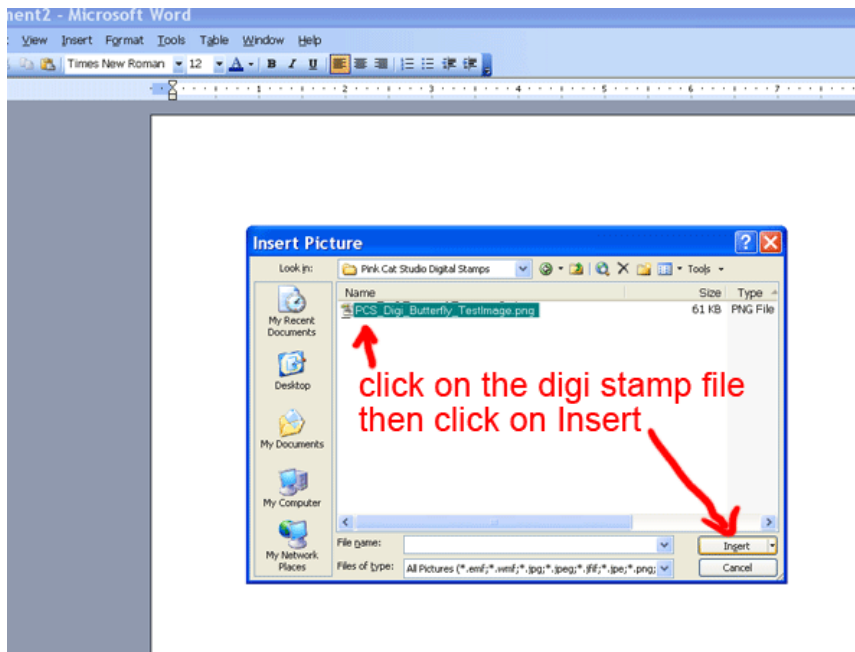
ment2 - Microsoft Word

View Insert Format Tools Table Window Help

Times New Roman 12 A B I U

Insert Picture

Look in: Pink Cat Studio Digital Stamps

Tools

Name Size Type

PCS_Digi_Butterfly_TestImage.png 61 KB PNG File

My Recent Documents

Desktop

My Documents

My Computer

My Network Places

click on the digi stamp file then click on Insert

File name:

Files of type: All Pictures (*.emf;*.wmf;*.jpg;*.jpeg;*.jfif;*.jpe;*.png;

Insert

Cancel